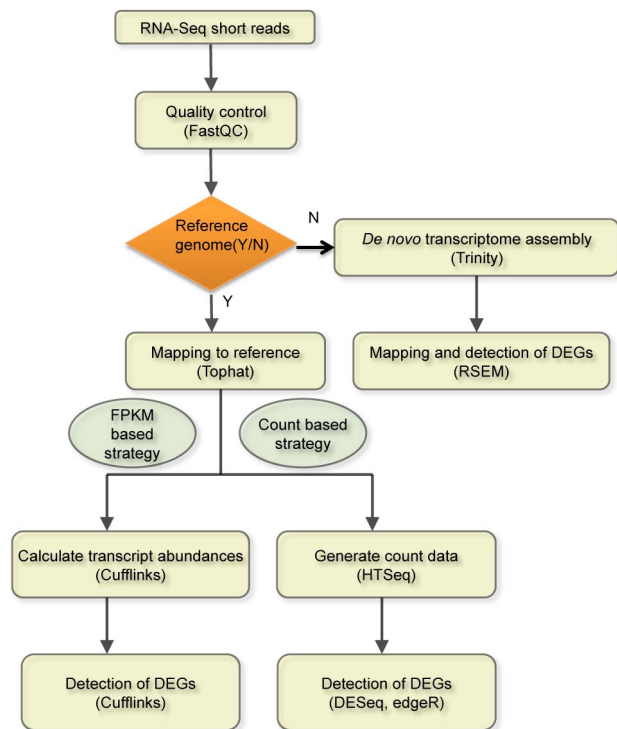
RNA-Seq short reads

Quality control
(FastQC)

Reference genome(Y/N)

N

De novo transcriptome assembly
(Trinity)

Y

Mapping to reference
(Tophat)

Mapping and detection of DEGs
(RSEM)

FPKM based strategy

Count based strategy

Calculate transcript abundances
(Cufflinks)

Generate count data
(HTSeq)

Detection of DEGs
(Cufflinks)

Detection of DEGs
(DESeq, edgeR)